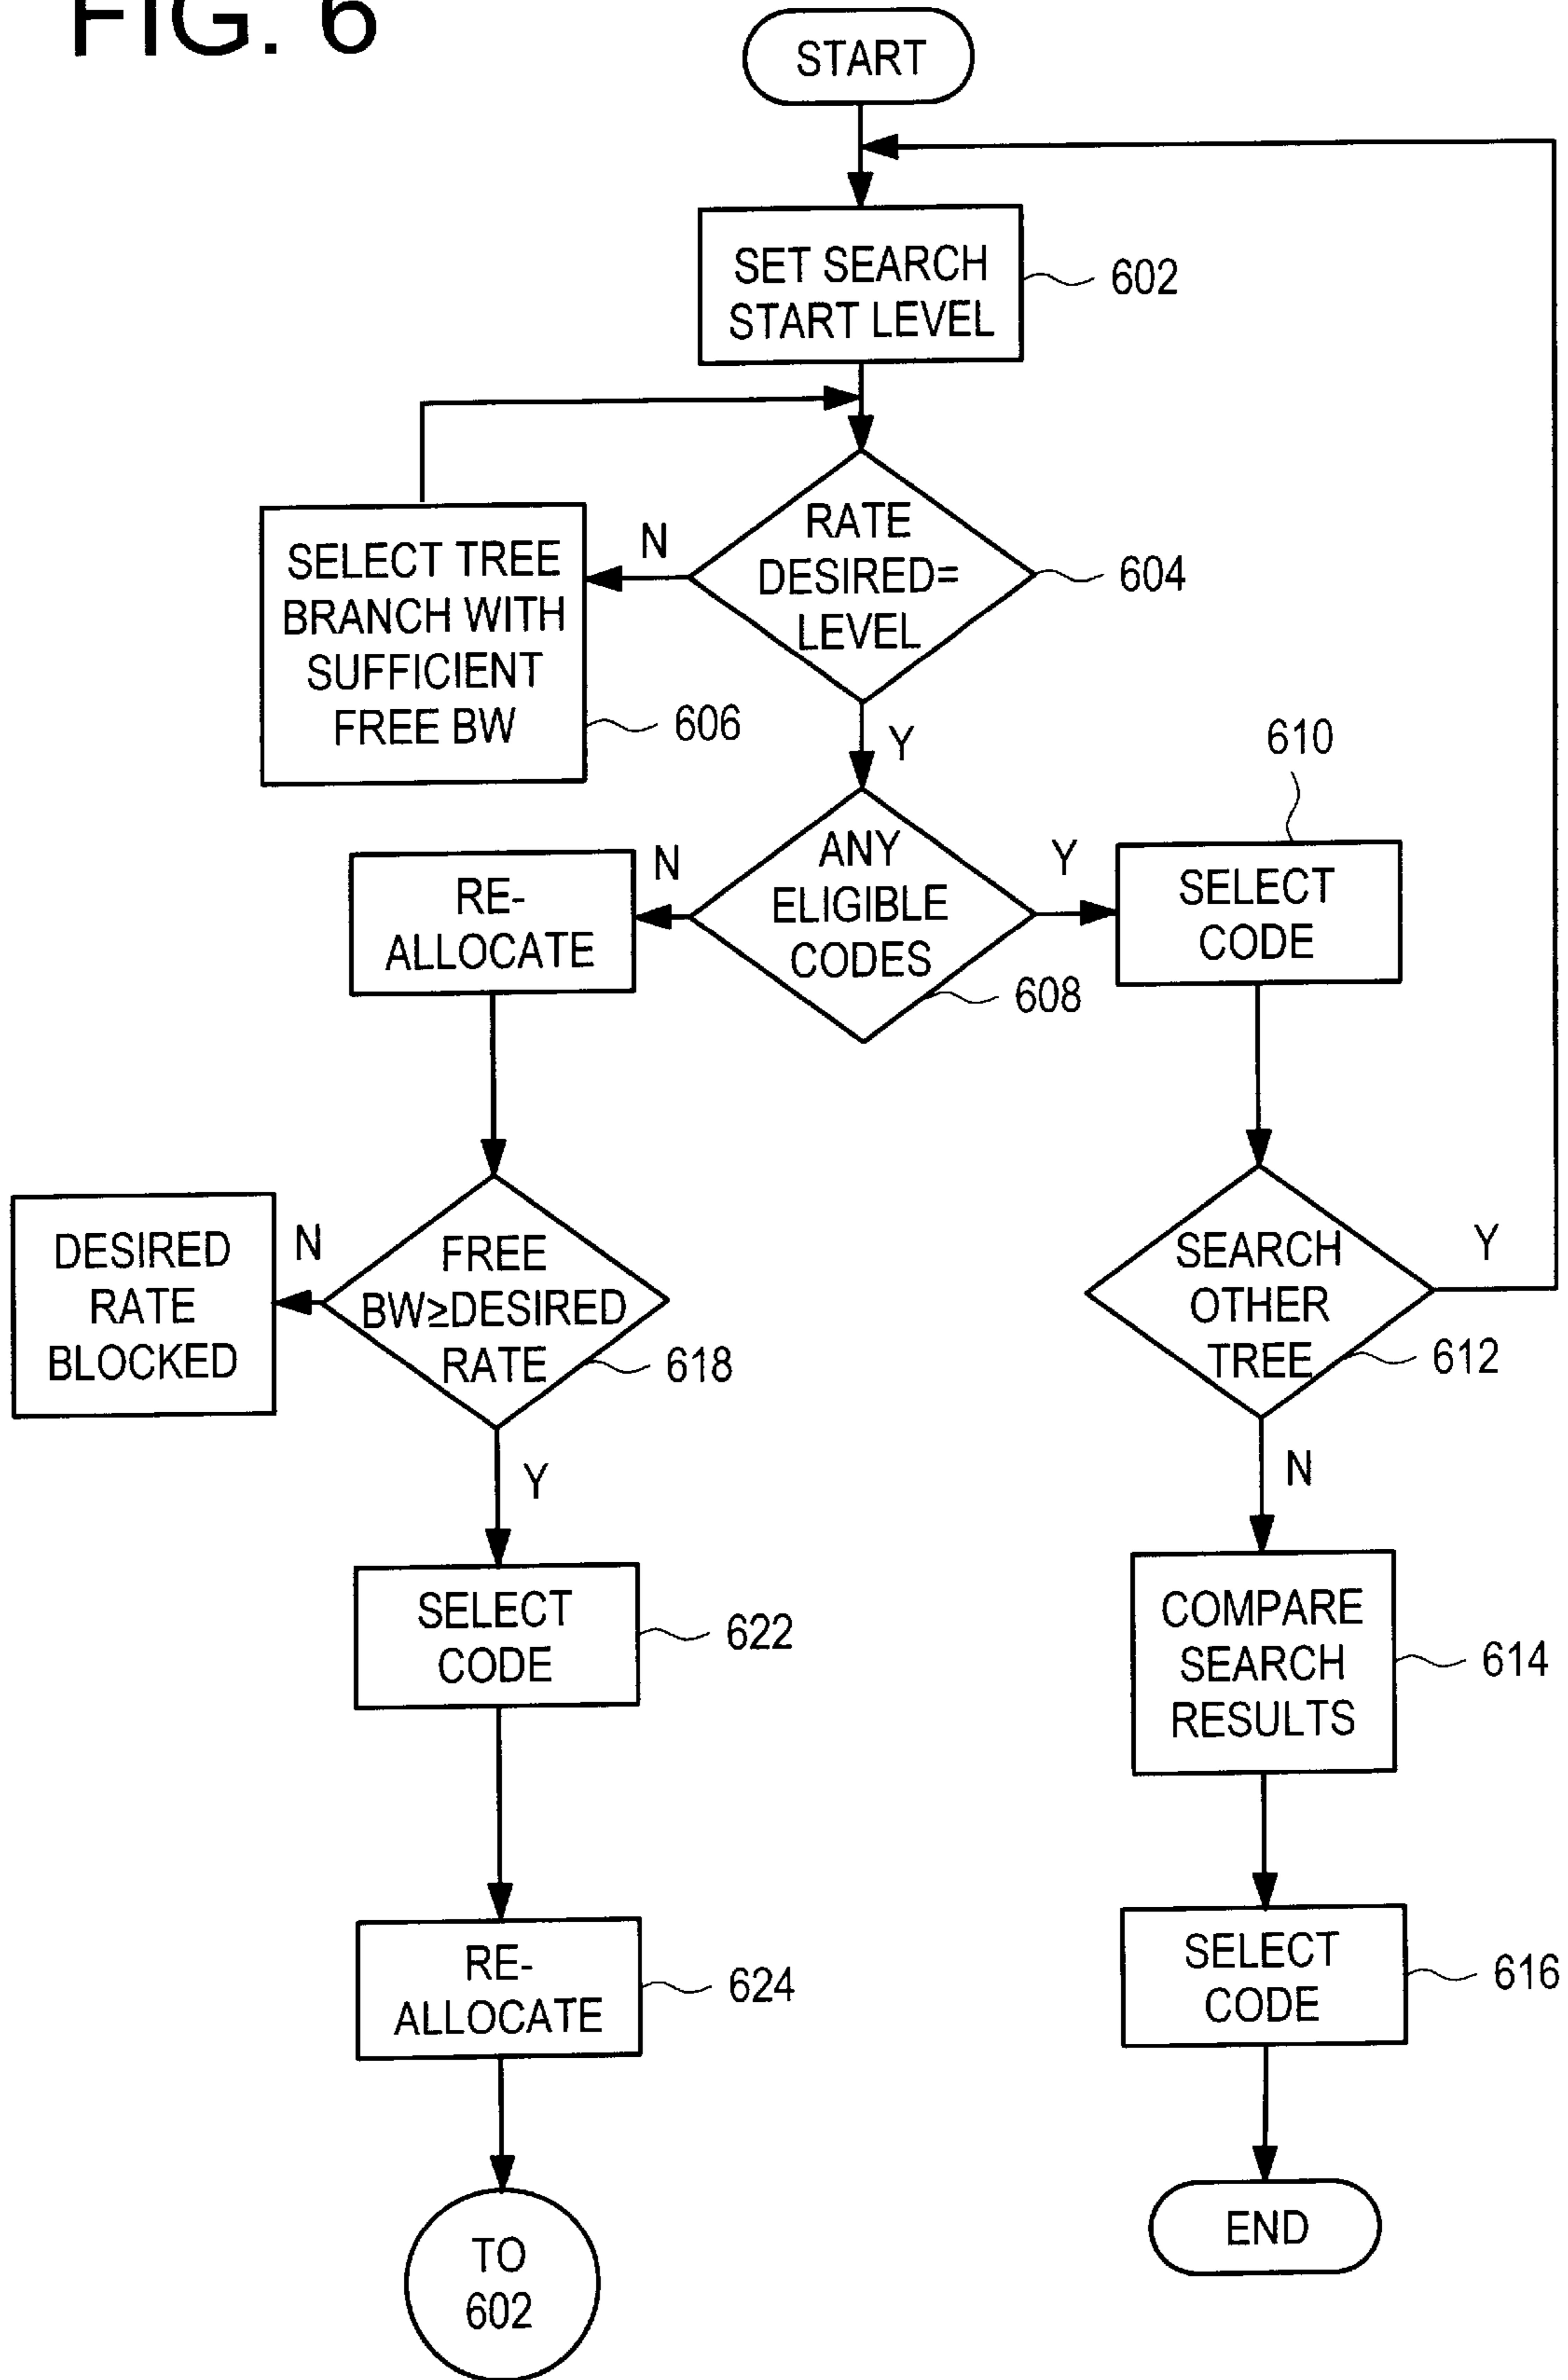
FIG. 6

START

SET SEARCH START LEVEL 602

RATE DESIRED= LEVEL 604

N

SELECT TREE BRANCH WITH SUFFICIENT FREE BW 606

Y

610

ANY ELIGIBLE CODES 608

N

Y

RE-ALLOCATE

SELECT CODE

DESIRED RATE BLOCKED

N

FREE BW≥DESIRED RATE 618

SEARCH OTHER TREE 612

Y

Y

N

SELECT CODE 622

COMPARE SEARCH RESULTS 614

RE-ALLOCATE 624

SELECT CODE 616

TO 602

END